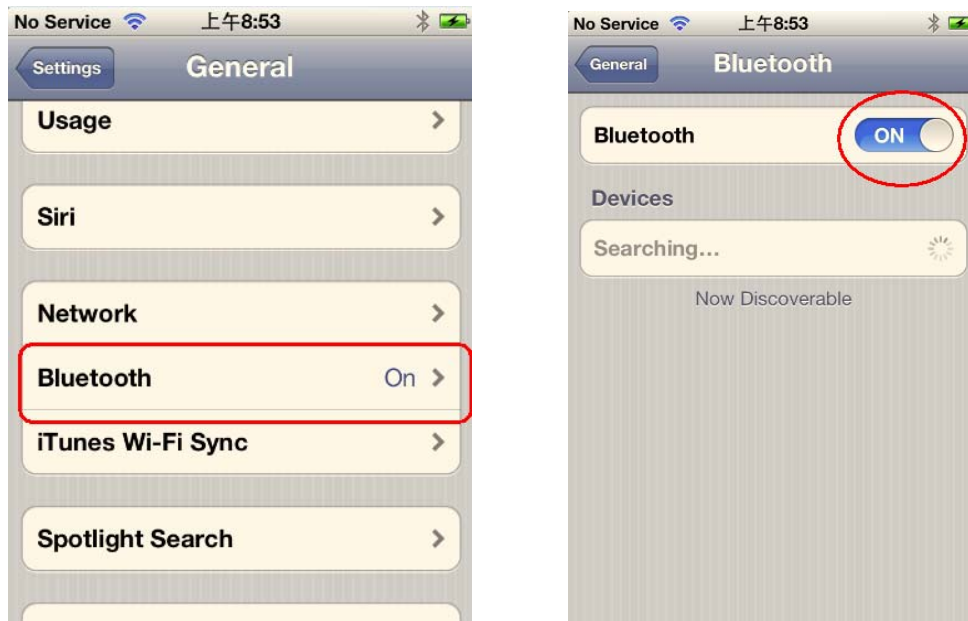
No Service 上午8:53

Settings General

Usage

Siri

Network

Bluetooth On

iTunes Wi-Fi Sync

Spotlight Search

No Service 上午8:53

General Bluetooth

Bluetooth ON

Devices

Searching...

Now Discoverable